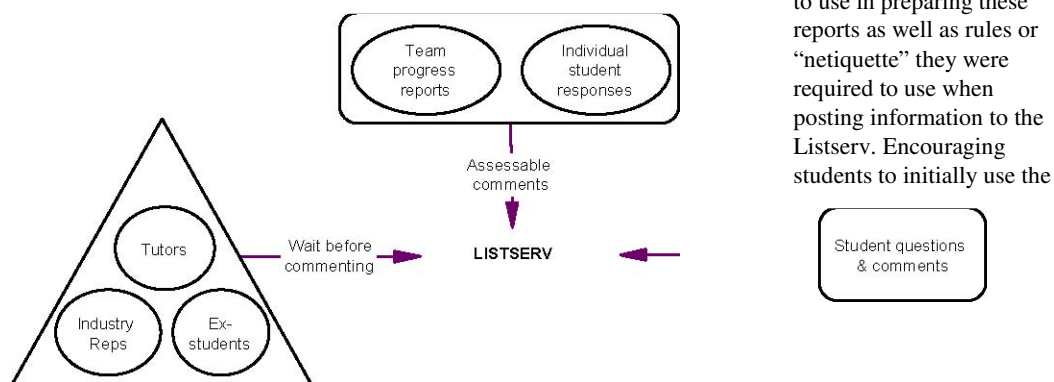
Team progress reports

Individual student responses

Assessable comments

Tutors

Industry Reps

Ex-students

Wait before commenting

LISTSERV

Student questions & comments

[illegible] reports as well as rules or "netiquette" they were required to use when posting information to the Listserv. Encouraging students to initially use the